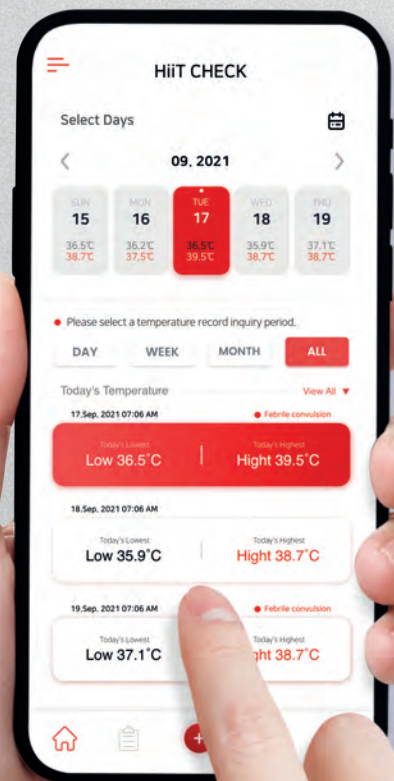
HiiT CHECK

Select Days

09. 2021

| SUN | MON | TUE | WED | THU |
|---|---|---|---|---|
| 15 | 16 | 17 | 18 | 19 |
| 36.5℃ | 36.2℃ | 36.5℃ | 35.9℃ | 37.1℃ |
| 38.7℃ | 37.5℃ | 39.5℃ | 38.7℃ | 38.7℃ |

Please select a temperature record inquiry period.

DAY WEEK MONTH ALL

Today's Temperature

View All

17.Sep. 2021 07:06 AM

Febrile convulsion

Today's Lowest
Low 36.5°C

Today's Highest
Hight 39.5°C

18.Sep. 2021 07:06 AM

Today's Lowest
Low 35.9°C

Today's Highest
Hight 38.7°C

19.Sep. 2021 07:06 AM

Febrile convulsion

Today's Lowest
Low 37.1°C

Today's Highest
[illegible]ght 38.7°C